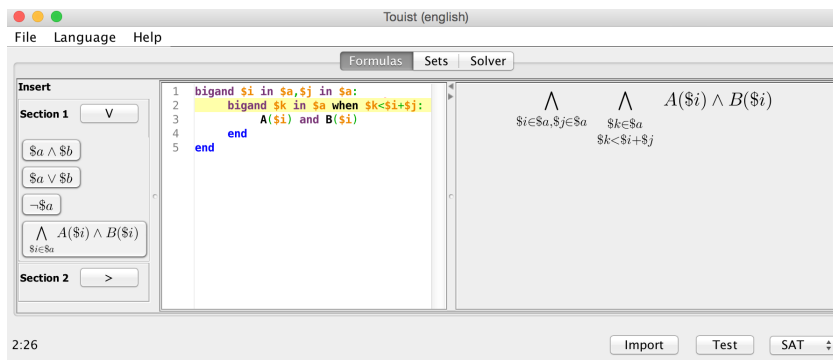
Touist (english)

File Language Help

Formulas Sets Solver

Insert

Section 1 V

$\$a \wedge \$b$

$\$a \vee \$b$

$\neg \$a$

$\bigwedge_{\$i \in \$a} A(\$i) \wedge B(\$i)$

Section 2 >

1 bigand $i in $a,$j in $a:
2 bigand $k in $a when $k<$i+$j:
3 A($i) and B($i)
4 end
5 end

$\bigwedge_{\$i \in \$a, \$j \in \$a} \bigwedge_{\substack{\$k \in \$a \\ \$k < \$i + \$j}} A(\$i) \wedge B(\$i)$

2:26

Import Test SAT